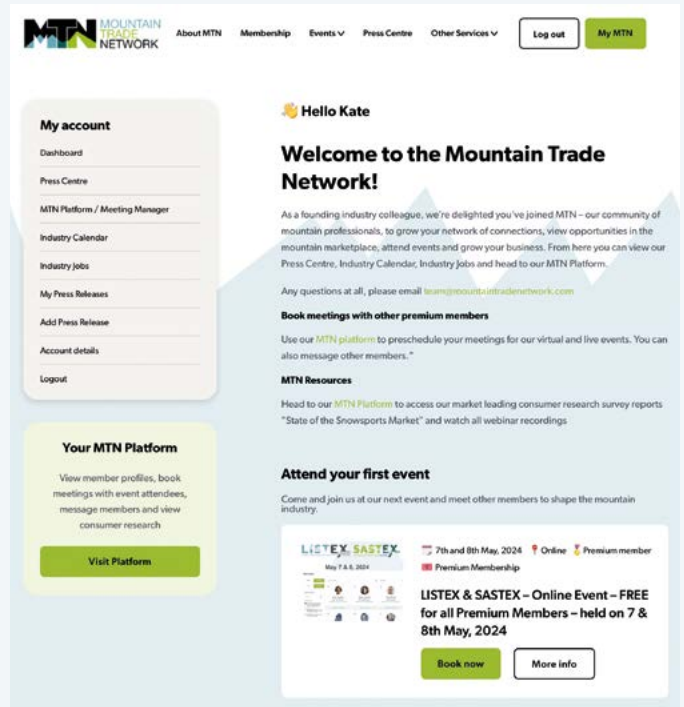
MTN MOUNTAIN TRADE NETWORK

About MTN Membership Events Press Centre Other Services Log out My MTN

My account

Dashboard

Press Centre

MTN Platform / Meeting Manager

Industry Calendar

Industry jobs

My Press Releases

Add Press Release

Account details

Logout

Your MTN Platform

View member profiles, book meetings with event attendees, message members and view consumer research

Visit Platform

👋 Hello Kate

Welcome to the Mountain Trade Network!

As a founding industry colleague, we're delighted you've joined MTN – our community of mountain professionals, to grow your network of connections, view opportunities in the mountain marketplace, attend events and grow your business. From here you can view our Press Centre, Industry Calendar, Industry Jobs and head to our MTN Platform.

Any questions at all, please email team@mountaintradenetwork.com

Book meetings with other premium members

Use our MTN platform to preschedule your meetings for our virtual and live events. You can also message other members."

MTN Resources

Head to our MTN Platform to access our market leading consumer research survey reports "State of the Snowsports Market" and watch all webinar recordings

Attend your first event

Come and join us at our next event and meet other members to shape the mountain industry.

LISTEX SASTEX
May 7 & 8, 2024

7th and 8th May, 2024 Online Premium member
Premium Membership

LISTEX & SASTEX – Online Event – FREE for all Premium Members – held on 7 & 8th May, 2024

Book now More info